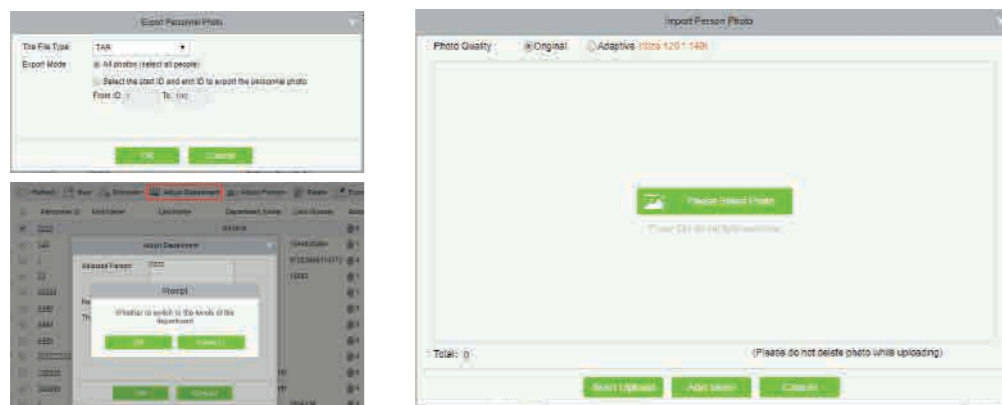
Export Personnel Photo

The File Type TAR

Export Mode All photos (select all people)

Select the start ID and end ID to export the personnel photo

From ID 1 To 100

OK Cancel

Refresh New Personnel Adjust Department Adjust Position Delete

Personnel ID First Name Last Name Department Name Card Number

Adjust Department

Adjusted Person

Prompt

Whether to switch to the levels of the department

OK Cancel

OK Cancel

Import Person Photo

Photo Quality Original Adaptive (Size 120 * 140)

Please Select Photo

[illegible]

Total: 0 (Please do not delete photo while uploading)

Start Upload Add more Cancel